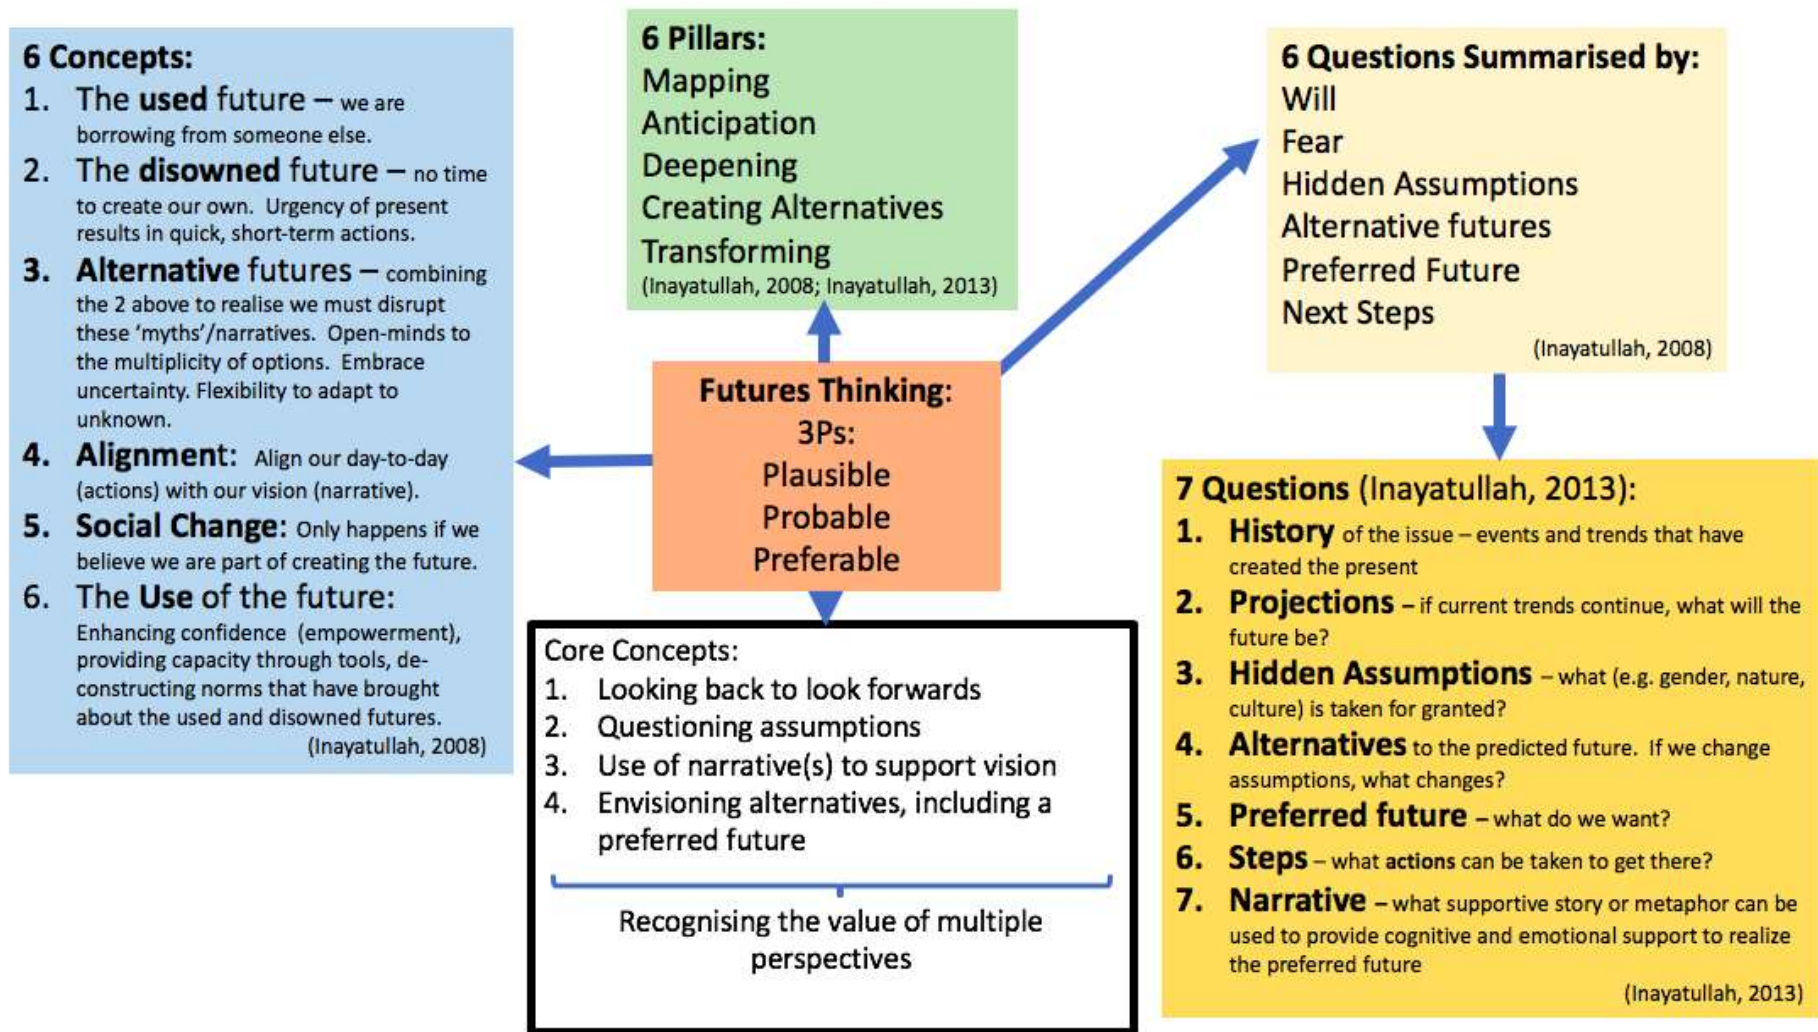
6 Concepts:
1. The used future – we are borrowing from someone else.
2. The disowned future – no time to create our own. Urgency of present results in quick, short-term actions.
3. Alternative futures – combining the 2 above to realise we must disrupt these 'myths'/narratives. Open-minds to the multiplicity of options. Embrace uncertainty. Flexibility to adapt to unknown.
4. Alignment: Align our day-to-day (actions) with our vision (narrative).
5. Social Change: Only happens if we believe we are part of creating the future.
6. The Use of the future: Enhancing confidence (empowerment), providing capacity through tools, deconstructing norms that have brought about the used and disowned futures.
(Inayatullah, 2008)

6 Pillars:
Mapping
Anticipation
Deepening
Creating Alternatives
Transforming
(Inayatullah, 2008; Inayatullah, 2013)

6 Questions Summarised by:
Will
Fear
Hidden Assumptions
Alternative futures
Preferred Future
Next Steps
(Inayatullah, 2008)

Futures Thinking:
3Ps:
Plausible
Probable
Preferable

Core Concepts:
1. Looking back to look forwards
2. Questioning assumptions
3. Use of narrative(s) to support vision
4. Envisioning alternatives, including a preferred future

Recognising the value of multiple perspectives

7 Questions (Inayatullah, 2013):
1. History of the issue – events and trends that have created the present
2. Projections – if current trends continue, what will the future be?
3. Hidden Assumptions – what (e.g. gender, nature, culture) is taken for granted?
4. Alternatives to the predicted future. If we change assumptions, what changes?
5. Preferred future – what do we want?
6. Steps – what actions can be taken to get there?
7. Narrative – what supportive story or metaphor can be used to provide cognitive and emotional support to realize the preferred future
(Inayatullah, 2013)